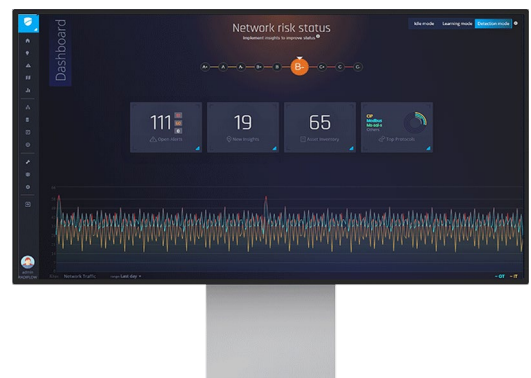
Dashboard

Network risk status

Implement insights to improve status

Idle mode Learning mode Detection mode

A+ A A- B+ B B- C+ C C-

111
Open Alerts

19
New insights

65
Asset inventory

CIP
Modbus
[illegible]
Top Protocols

Network Traffic Last day

OT IT